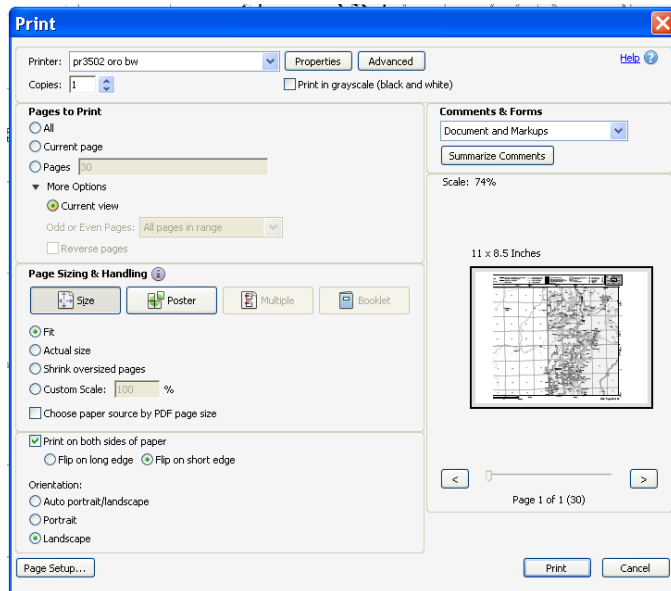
Print

Printer: pr3502 oro bw
Properties
Advanced
Help
Copies: 1
Print in grayscale (black and white)

Pages to Print
All
Current page
Pages 30
More Options
Current view
Odd or Even Pages: All pages in range
Reverse pages

Page Sizing & Handling
Size
Poster
Multiple
Booklet
Fit
Actual size
Shrink oversized pages
Custom Scale: 100 %
Choose paper source by PDF page size

Print on both sides of paper
Flip on long edge
Flip on short edge
Orientation:
Auto portrait/landscape
Portrait
Landscape

Comments & Forms
Document and Markups
Summarize Comments
Scale: 74%
11 x 8.5 Inches
<
>
Page 1 of 1 (30)

Page Setup...
Print
Cancel